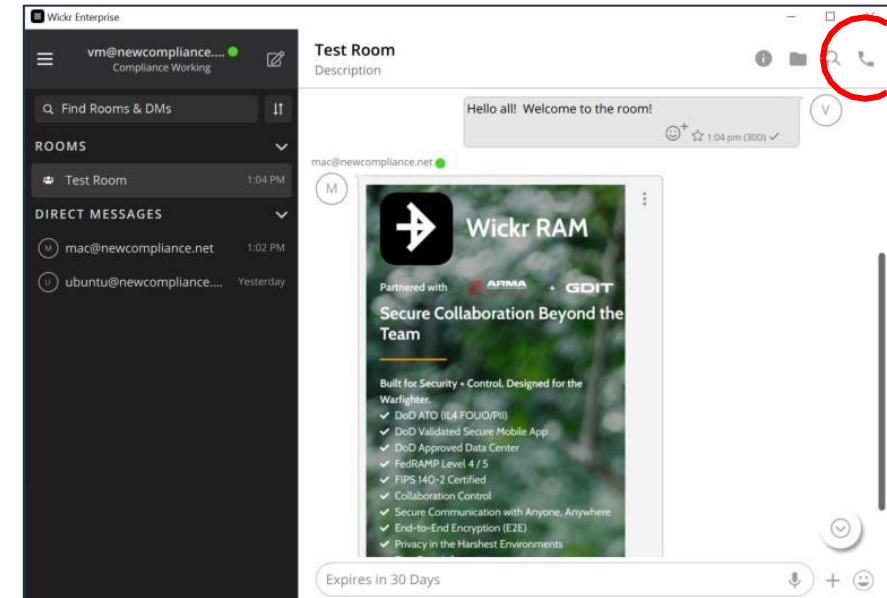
Wickr Enterprise

vm@newcompliance....
Compliance Working

Find Rooms & DMs

ROOMS

Test Room 1:04 PM

DIRECT MESSAGES

M mac@newcompliance.net 1:02 PM

U ubuntu@newcompliance.... Yesterday

Test Room
Description

Hello all! Welcome to the room!

1:04 pm (300)

V

mac@newcompliance.net

M

Wickr RAM

Partnered with ARMA • GDIT

Secure Collaboration Beyond the Team

Built for Security + Control. Designed for the Warfighter.

DoD ATO (IL4 FOUO/PII)
DoD Validated Secure Mobile App
DoD Approved Data Center
FedRAMP Level 4 / 5
FIPS 140-2 Certified
Collaboration Control
Secure Communication with Anyone, Anywhere
End-to-End Encryption (E2E)
Privacy in the Harshest Environments

Expires in 30 Days